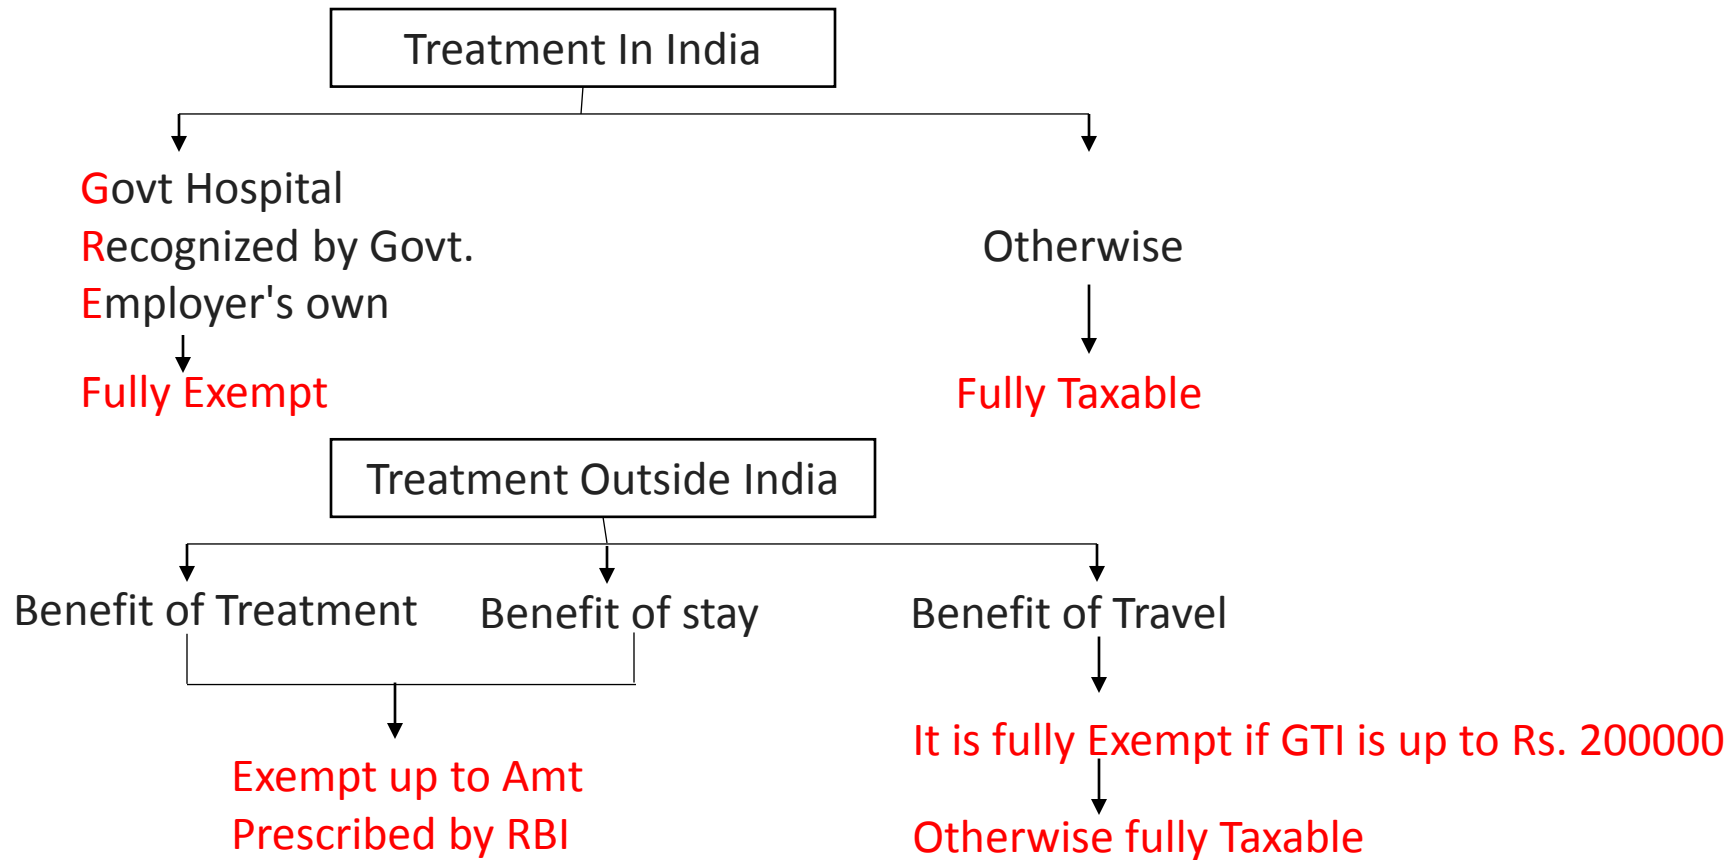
Treatment In India

Govt Hospital
Recognized by Govt.
Employer's own

Fully Exempt

Otherwise

Fully Taxable

Treatment Outside India

Benefit of Treatment

Benefit of stay

Benefit of Travel

Exempt up to Amt
Prescribed by RBI

It is fully Exempt if GTI is up to Rs. 200000

Otherwise fully Taxable